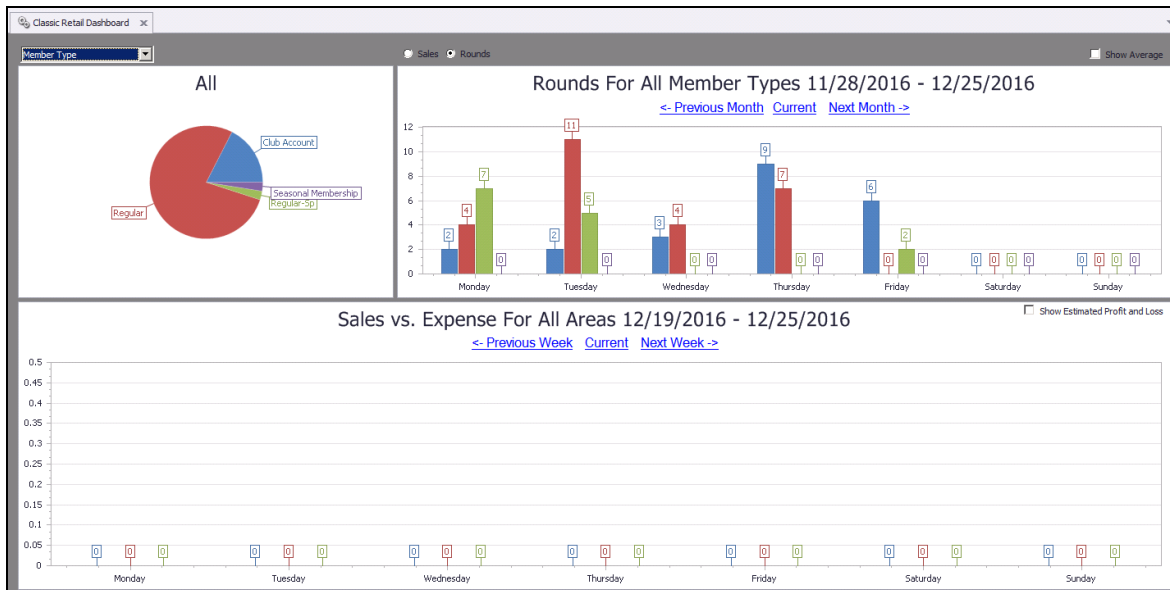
Classic Retail Dashboard ×

Member Type

Sales Rounds

Show Average

All

Club Account
Seasonal Membership
Regular-Sp
Regular

Rounds For All Member Types 11/28/2016 - 12/25/2016

<- Previous Month Current Next Month ->

12
10
8
6
4
2
0

2 4 7 0
Monday
2 11 5 0
Tuesday
3 4 0 0
Wednesday
9 7 0 0
Thursday
6 0 2 0
Friday
0 0 0 0
Saturday
0 0 0 0
Sunday

Sales vs. Expense For All Areas 12/19/2016 - 12/25/2016

Show Estimated Profit and Loss

<- Previous Week Current Next Week ->

0.5
0.45
0.4
0.35
0.3
0.25
0.2
0.15
0.1
0.05
0

0 0 0
Monday
0 0 0
Tuesday
0 0 0
Wednesday
0 0 0
Thursday
0 0 0
Friday
0 0 0
Saturday
0 0 0
Sunday